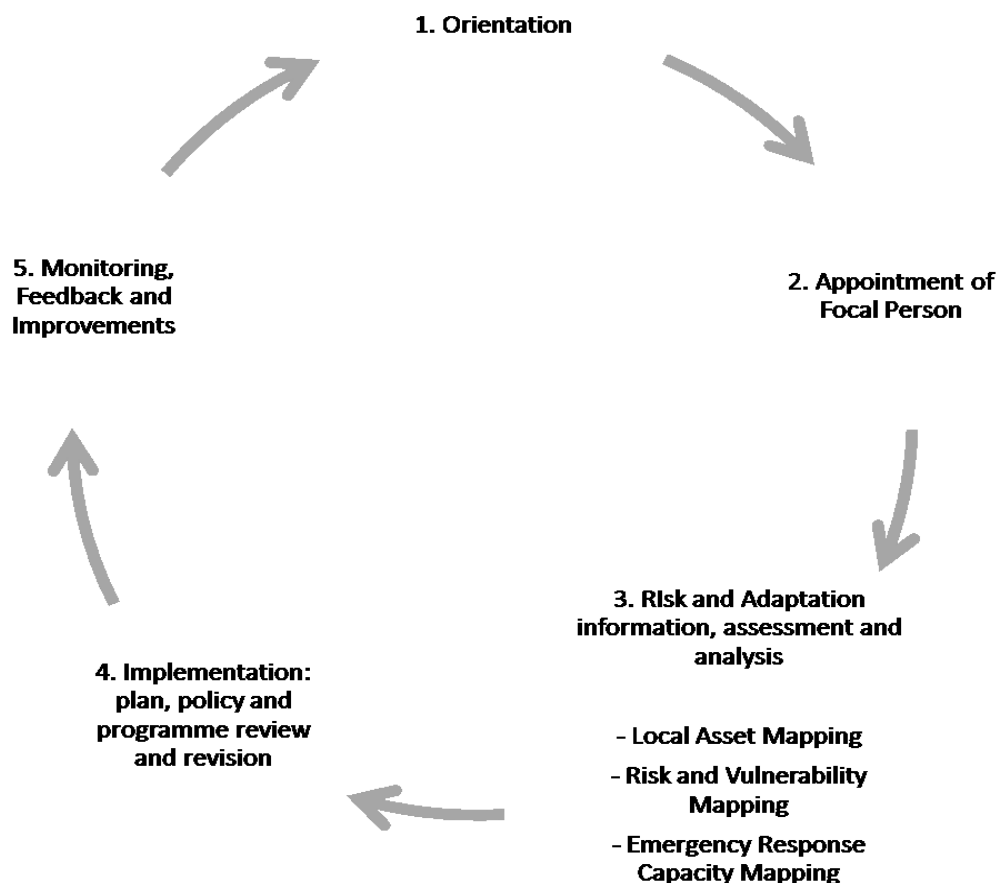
1. Orientation

2. Appointment of Focal Person

3. RIsk and Adaptation information, assessment and analysis

- Local Asset Mapping

- Risk and Vulnerability Mapping

- Emergency Response Capacity Mapping

4. Implementation: plan, policy and programme review and revision

5. Monitoring, Feedback and Improvements